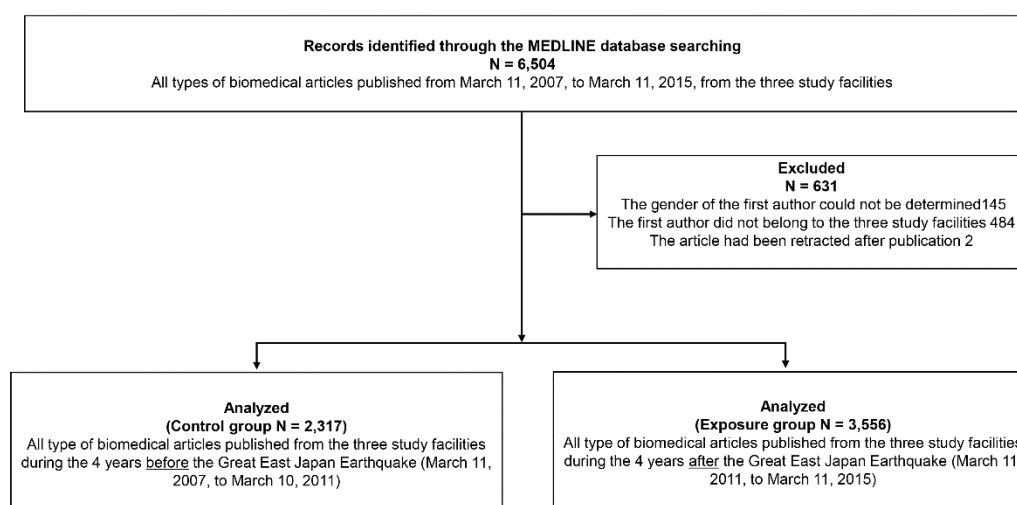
Records identified through the MEDLINE database searching
N = 6,504
All types of biomedical articles published from March 11, 2007, to March 11, 2015, from the three study facilities

Excluded
N = 631
The gender of the first author could not be determined145
The first author did not belong to the three study facilities 484
The article had been retracted after publication 2

Analyzed
(Control group N = 2,317)
All type of biomedical articles published from the three study facilities during the 4 years before the Great East Japan Earthquake (March 11, 2007, to March 10, 2011)

Analyzed
(Exposure group N = 3,556)
All type of biomedical articles published from the three study facilities during the 4 years after the Great East Japan Earthquake (March 11, 2011, to March 11, 2015)